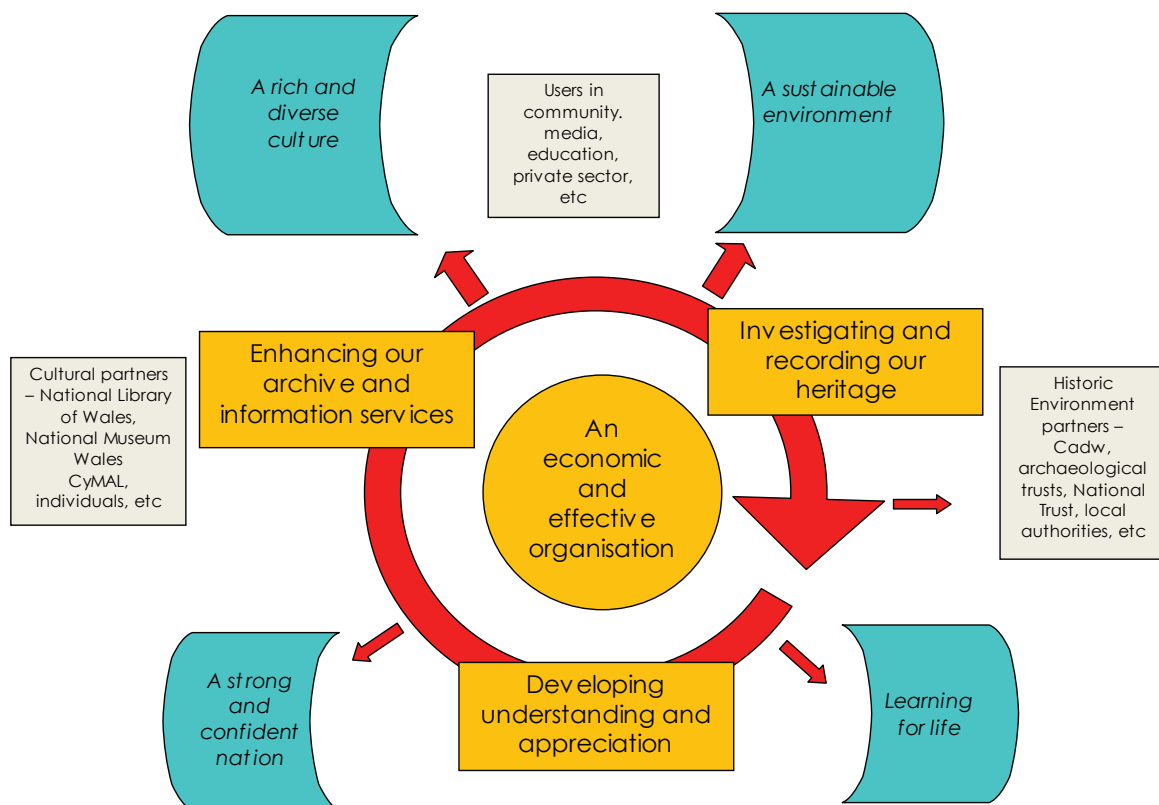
A rich and diverse culture

Users in community. media, education, private sector, etc

A sustainable environment

Cultural partners – National Library of Wales, National Museum Wales CyMAL, individuals, etc

Enhancing our archive and information services

Investigating and recording our heritage

Historic Environment partners – Cadw, archaeological trusts, National Trust, local authorities, etc

An economic and effective organisation

A strong and confident nation

Developing understanding and appreciation

Learning for life